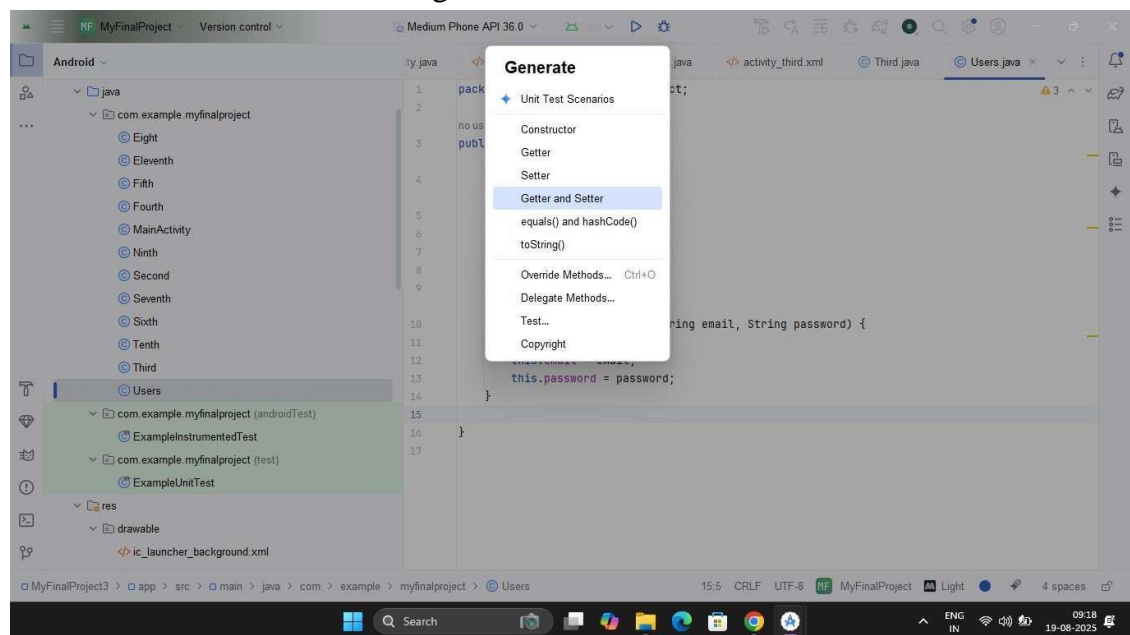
MF MyFinalProject Version control
Medium Phone API 36.0

Android
java
com.example.myfinalproject
Eight
Eleventh
Fifth
Fourth
MainActivity
Ninth
Second
Seventh
Sixth
Tenth
Third
Users
com.example.myfinalproject (androidTest)
ExampleInstrumentedTest
com.example.myfinalproject (test)
ExampleUnitTest
res
drawable
ic_launcher_background.xml

ty.java
java
activity_third.xml
Third.java
Users.java
3

Generate
Unit Test Scenarios
Constructor
Getter
Setter
Getter and Setter
equals() and hashCode()
toString()
Override Methods... Ctrl+O
Delegate Methods...
Test...
Copyright

1 pack ct;
2
no us
3 publ
4
5
6
7
8
9
10 ring email, String password) {
11
12 this.email = email;
13 this.password = password;
14 }
15
16 }
17

MyFinalProject3 > app > src > main > java > com > example > myfinalproject > Users
15:5 CRLF UTF-8 MF MyFinalProject Light 4 spaces

Search
ENG IN 09:18 19-08-2025